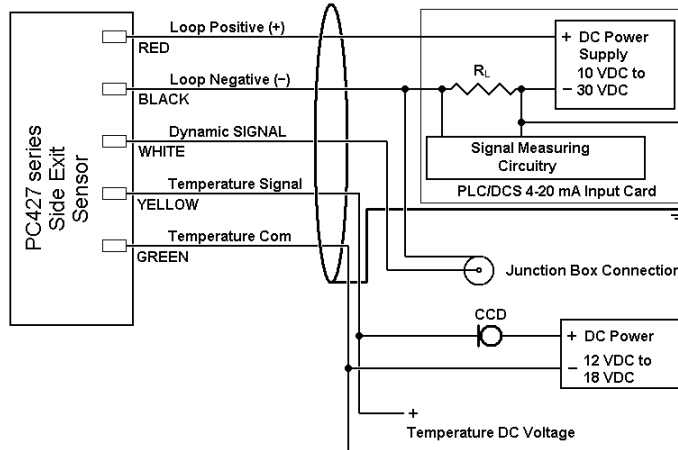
PC427 series Side Exit Sensor

Loop Positive (+)
RED

Loop Negative (–)
BLACK

Dynamic SIGNAL
WHITE

Temperature Signal
YELLOW

Temperature Com
GREEN

+ DC Power Supply 10 VDC to – 30 VDC

$R_L$

Signal Measuring Circuitry

PLC/DCS 4-20 mA Input Card

Junction Box Connection

CCD

+ DC Power
– 12 VDC to 18 VDC

+
Temperature DC Voltage